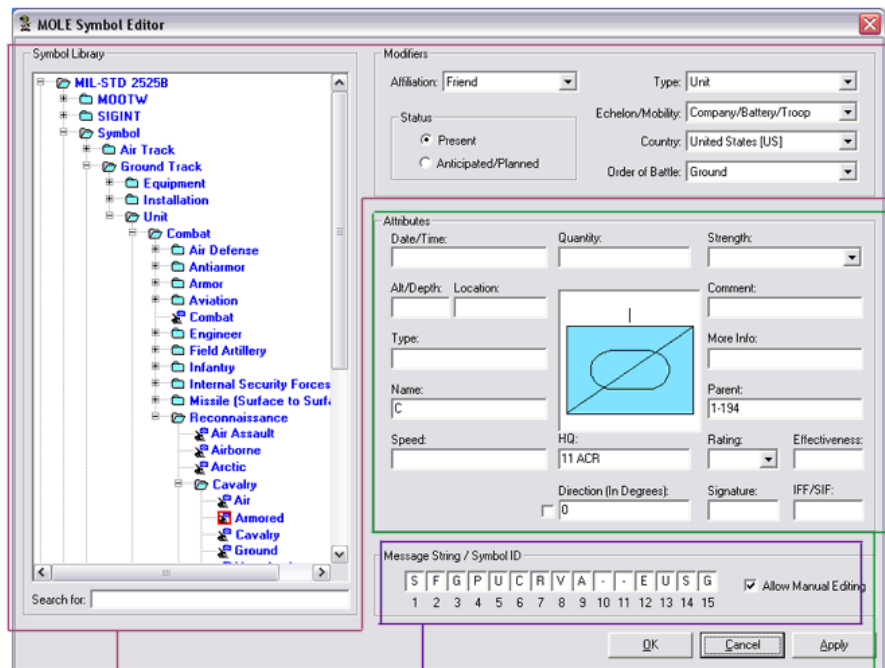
MOLE Symbol Editor

Symbol Library

MIL-STD 2525B
MOOTW
SIGINT
Symbol
Air Track
Ground Track
Equipment
Installation
Unit
Combat
Air Defense
Antiarmor
Armor
Aviation
Combat
Engineer
Field Artillery
Infantry
Internal Security Forces
Missile (Surface to Surfa
Reconnaissance
Air Assault
Airborne
Arctic
Cavalry
Air
Armored
Cavalry
Ground

Search for:

Modifiers

Affiliation: Friend

Type: Unit

Status

Present

Anticipated/Planned

Echelon/Mobility: Company/Battery/Troop

Country: United States [US]

Order of Battle: Ground

Attributes

Date/Time:

Quantity:

Strength:

Alt/Depth:

Location:

Comment:

Type:

More Info:

Name:
C

Parent:
1-194

Speed:

HQ:
11 ACR

Rating:

Effectiveness:

Direction (In Degrees):
0

Signature:

IFF/SIF:

Message String / Symbol ID

| S | F | G | P | U | C | R | V | A | - | - | E | U | S | G |
|---|---|---|---|---|---|---|---|---|---|---|---|---|---|---|
| 1 | 2 | 3 | 4 | 5 | 6 | 7 | 8 | 9 | 10 | 11 | 12 | 13 | 14 | 15 |

Allow Manual Editing

OK

Cancel

Apply